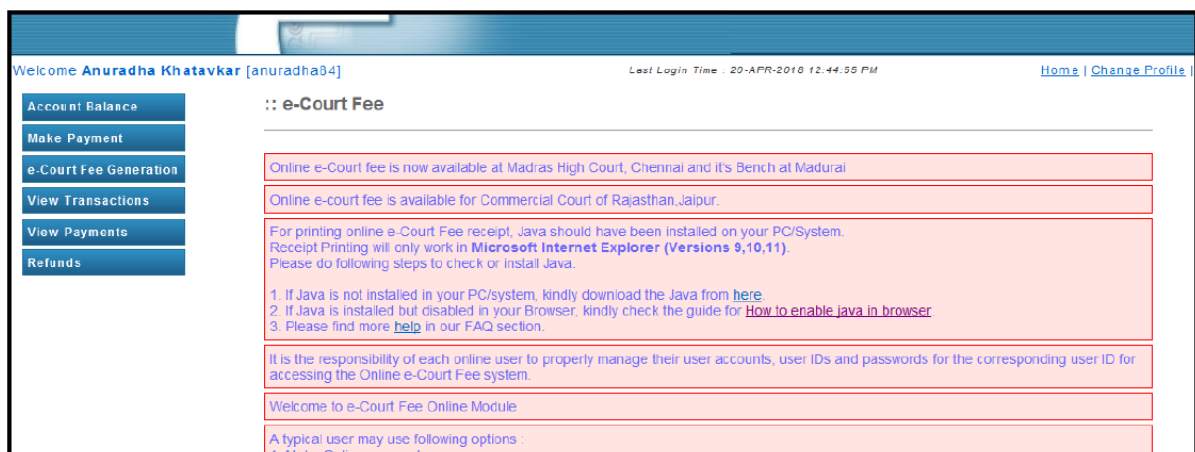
Welcome **Anuradha Khatavkar** [anuradha84]

Last Login Time : 20-APR-2018 12:44:55 PM

Home | Change Profile |

Account Balance

Make Payment

e-Court Fee Generation

View Transactions

View Payments

Refunds

:: e-Court Fee

Online e-Court fee is now available at Madras High Court, Chennai and it's Bench at Madurai

Online e-court fee is available for Commercial Court of Rajasthan,Jaipur.

For printing online e-Court Fee receipt, Java should have been installed on your PC/System.
Receipt Printing will only work in **Microsoft Internet Explorer (Versions 9,10,11)**.
Please do following steps to check or install Java.

1. If Java is not installed in your PC/system, kindly download the Java from here.
2. If Java is installed but disabled in your Browser, kindly check the guide for How to enable java in browser
3. Please find more help in our FAQ section.

It is the responsibility of each online user to properly manage their user accounts, user IDs and passwords for the corresponding user ID for accessing the Online e-Court Fee system.

Welcome to e-Court Fee Online Module

A typical user may use following options :

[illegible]